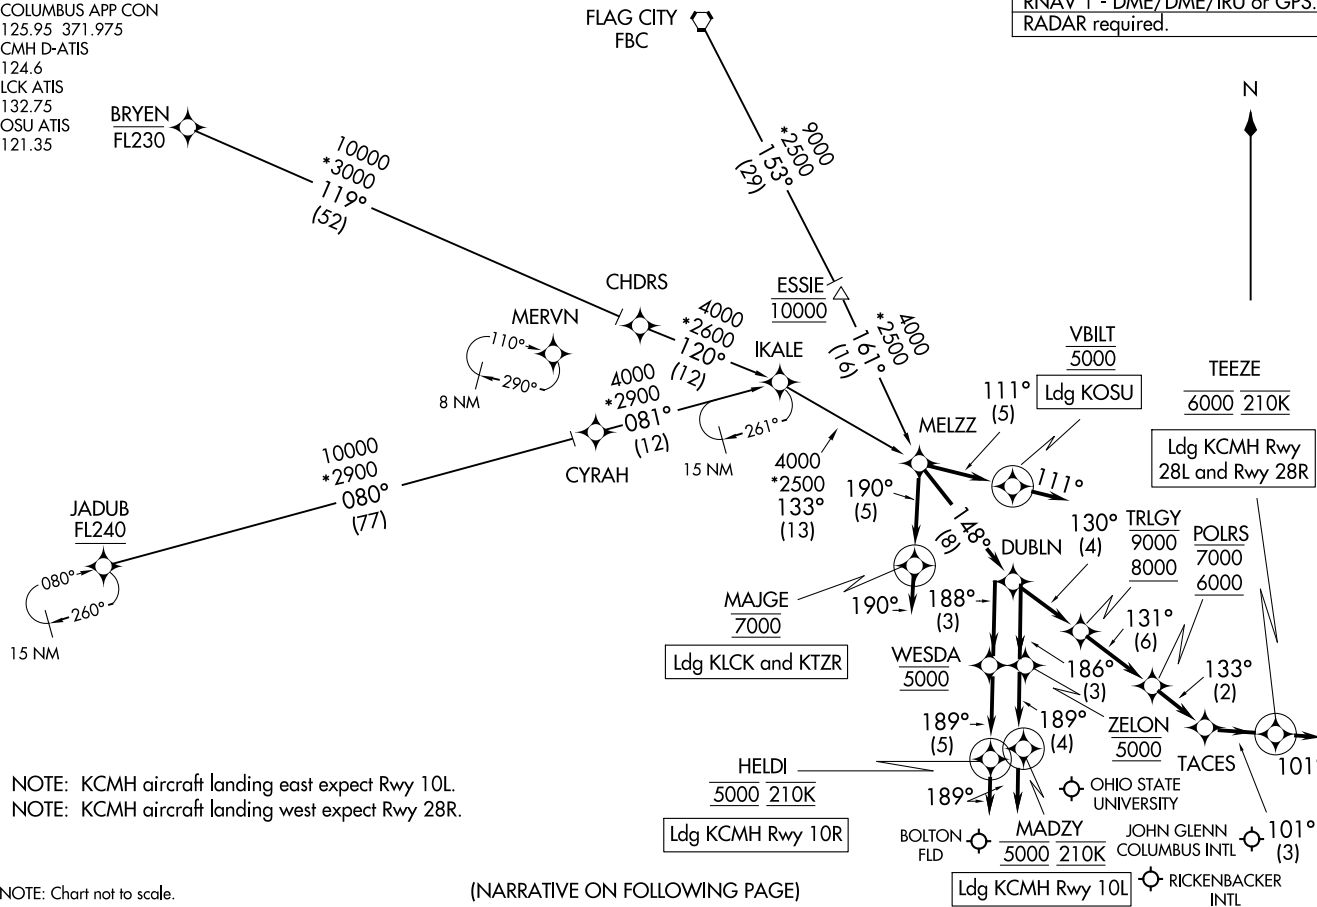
COLUMBUS APP CON
125.95 371.975
CMH D-ATIS
124.6
LCK ATIS
132.75
OSU ATIS
121.35

RNAV 1 - DME/DME/IRU or GPS.
RADAR required.

FLAG CITY
FBC

N

BRYEN
FL230

10000
*3000
119°
(52)

9000
*2500
153°
(29)

CHDRS

ESSIE
10000

MERVN
110°
290°
8 NM

4000
*2600
120°
(12)

IKALE

4000
*2500
161°
(16)

VBILT
5000
Ldg KOSU

TEEZE
6000 210K

Ldg KCMH Rwy 28L and Rwy 28R

4000
*2900
081°
(12)

261°
15 NM

111°
(5)

MELZZ

111°

10000
*2900
080°
(77)

CYRAH

4000
*2500
133°
(13)

190°
(5)

148°
(8)

130°
(4)

DUBLN

TRLGY
9000
8000

POLRS
7000
6000

JADUB
FL240

080°
260°
15 NM

MAJGE
7000

190°

188°
(3)

131°
(6)

Ldg KLCK and KTZR

WESDA
5000

186°
(3)

133°
(2)

189°
(5)

189°
(4)

ZELON
5000

TACES

101°

HELDI
5000 210K

189°

OHIO STATE UNIVERSITY

Ldg KCMH Rwy 10R

BOLTON FLD

MADZY
5000 210K

JOHN GLENN COLUMBUS INTL

101°
(3)

Ldg KCMH Rwy 10L

RICKENBACKER INTL

NOTE: KCMH aircraft landing east expect Rwy 10L.
NOTE: KCMH aircraft landing west expect Rwy 28R.

NOTE: Chart not to scale.

(NARRATIVE ON FOLLOWING PAGE)